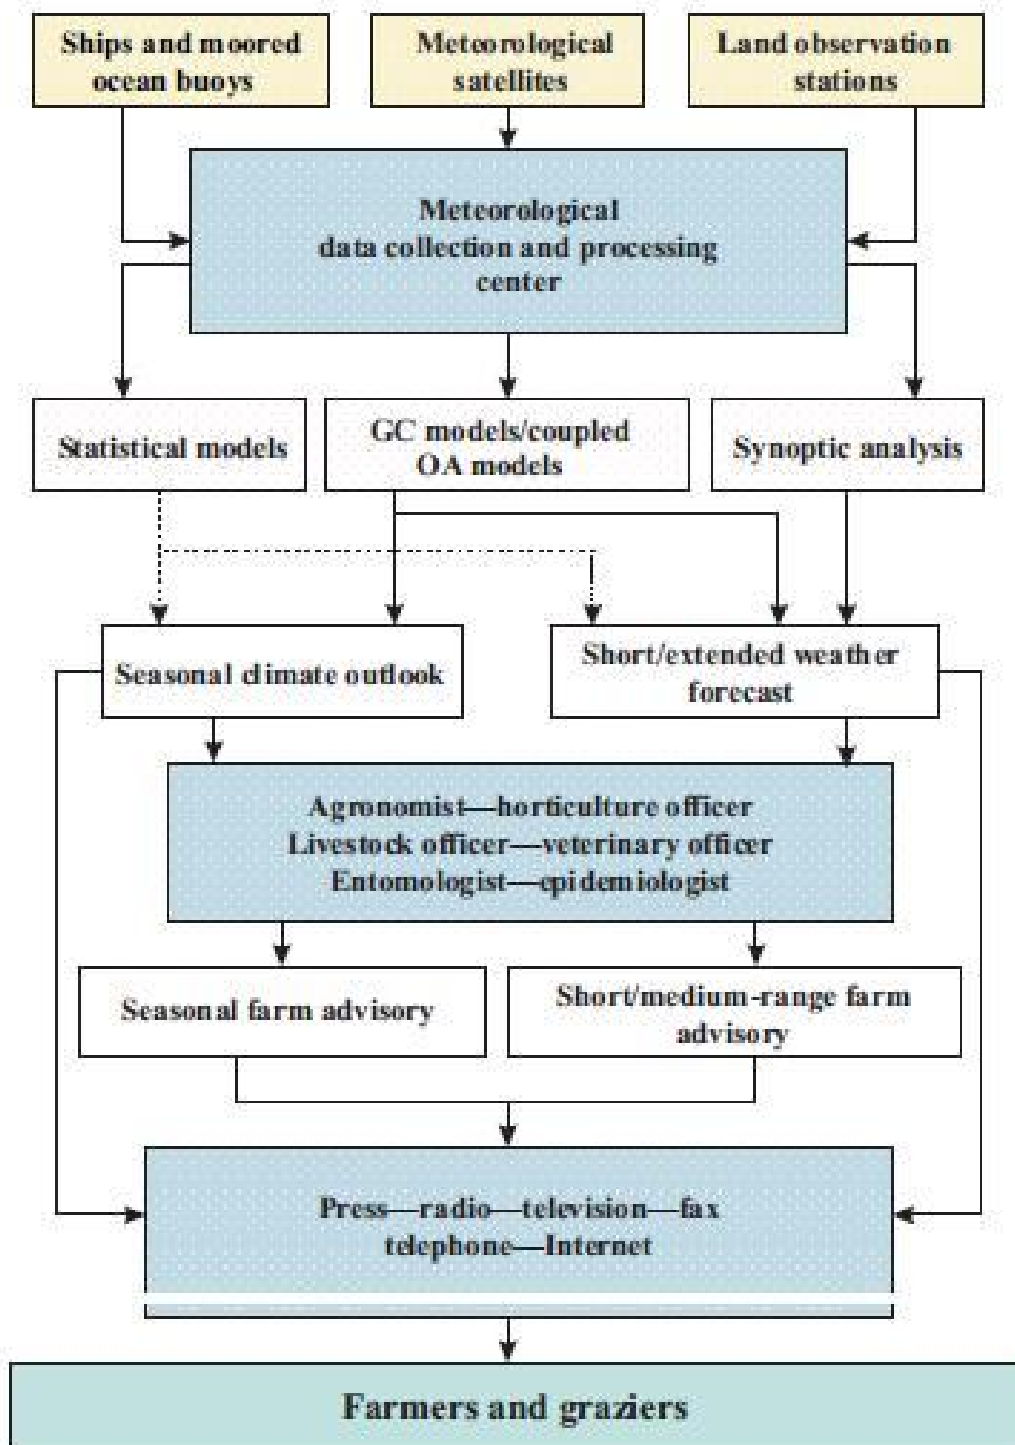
Ships and moored ocean buoys

Meteorological satellites

Land observation stations

Meteorological data collection and processing center

Statistical models

GC models/coupled OA models

Synoptic analysis

Seasonal climate outlook

Short/extended weather forecast

Agronomist—horticulture officer
Livestock officer—veterinary officer
Entomologist—epidemiologist

Seasonal farm advisory

Short/medium-range farm advisory

Press—radio—television—fax
telephone—Internet

Farmers and graziers